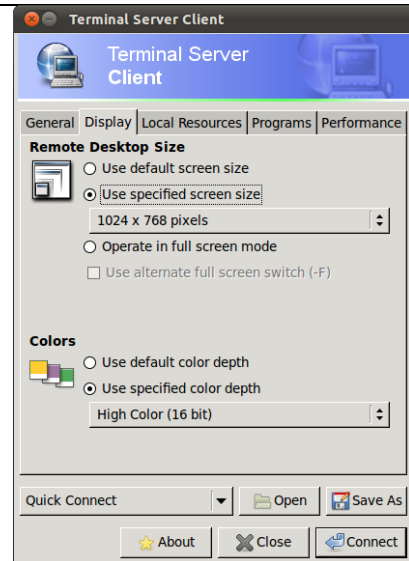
Terminal Server Client

Terminal Server
Client

General | Display | Local Resources | Programs | Performance

Remote Desktop Size

Use default screen size
Use specified screen size
1024 x 768 pixels
Operate in full screen mode
Use alternate full screen switch (-F)

Colors

Use default color depth
Use specified color depth
High Color (16 bit)

Quick Connect
Open
Save As
About
Close
Connect